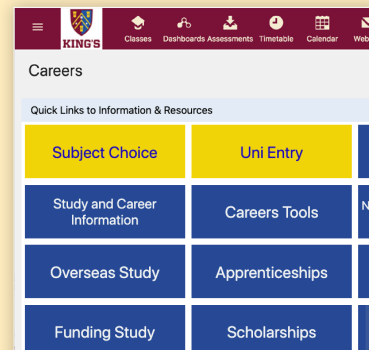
KING'S

Classes Dashboards Assessments Timetable Calendar Web

Careers

Quick Links to Information & Resources

Subject Choice

Uni Entry

Study and Career Information

Careers Tools

N

Overseas Study

Apprenticeships

Funding Study

Scholarships